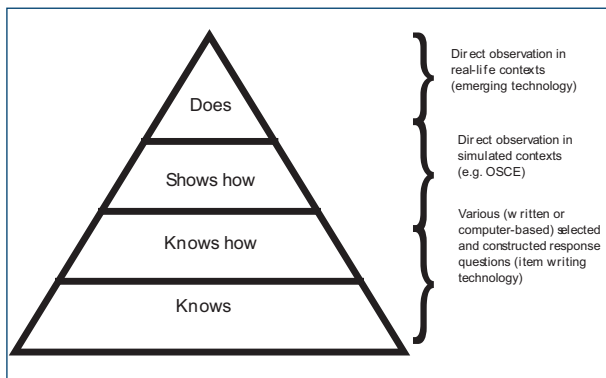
Does

Shows how

Knows how

Knows

Direct observation in real-life contexts (emerging technology)

Direct observation in simulated contexts (e.g. OSCE)

Various (written or computer-based) selected and constructed response questions (item writing technology)